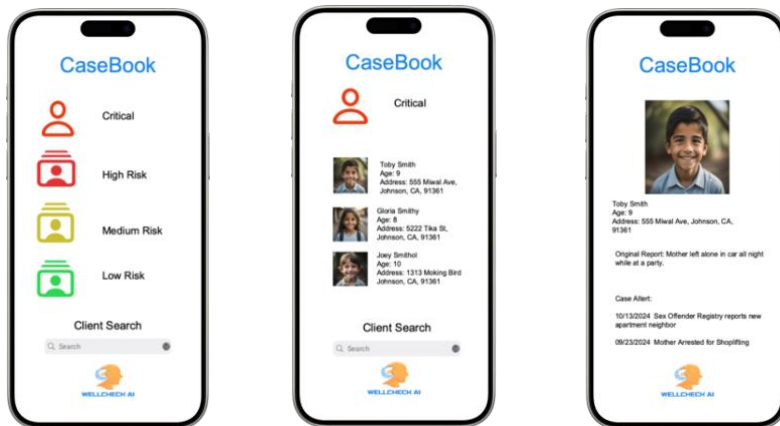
CaseBook

Critical

High Risk

Medium Risk

Low Risk

Client Search

Search

WELLCHECK AI

CaseBook

Critical

Toby Smith
Age: 9
Address: 555 Miwal Ave, Johnson, CA, 91361

Gloria Smithy
Age: 8
Address: 5222 Tika St, Johnson, CA, 91361

Joey Smithol
Age: 10
Address: 1313 Moking Bird Johnson, CA, 91361

Client Search

Search

WELLCHECK AI

CaseBook

Toby Smith
Age: 9
Address: 555 Miwal Ave, Johnson, CA, 91361

Original Report: Mother left alone in car all night while at a party.

Case Allert:

10/13/2024 Sex Offender Registry reports new apartment neighbor

09/23/2024 Mother Arrested for Shoplifting

WELLCHECK AI